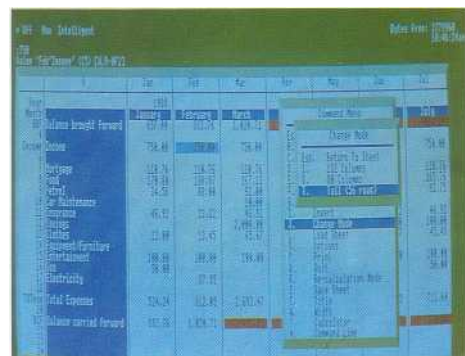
Intelligent

Jan
Feb
Mar
Apr
May
Jun
Jul

January
February
March

Balance brought Forward

Income

Mortgage
Gas
Petrol
Car Maintenance
Insurance
Clothing
Equipment/Furniture
Entertainment
Electricity

Total Expenses

Balance carried Forward

Command Menu
Change Mode
Return To Start
Edit Columns
Edit Rows
Edit (No reset)

Insert
Change Mode
Load Sheet
Print
Save Sheet
Title
Width
Calculator
Window
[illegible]